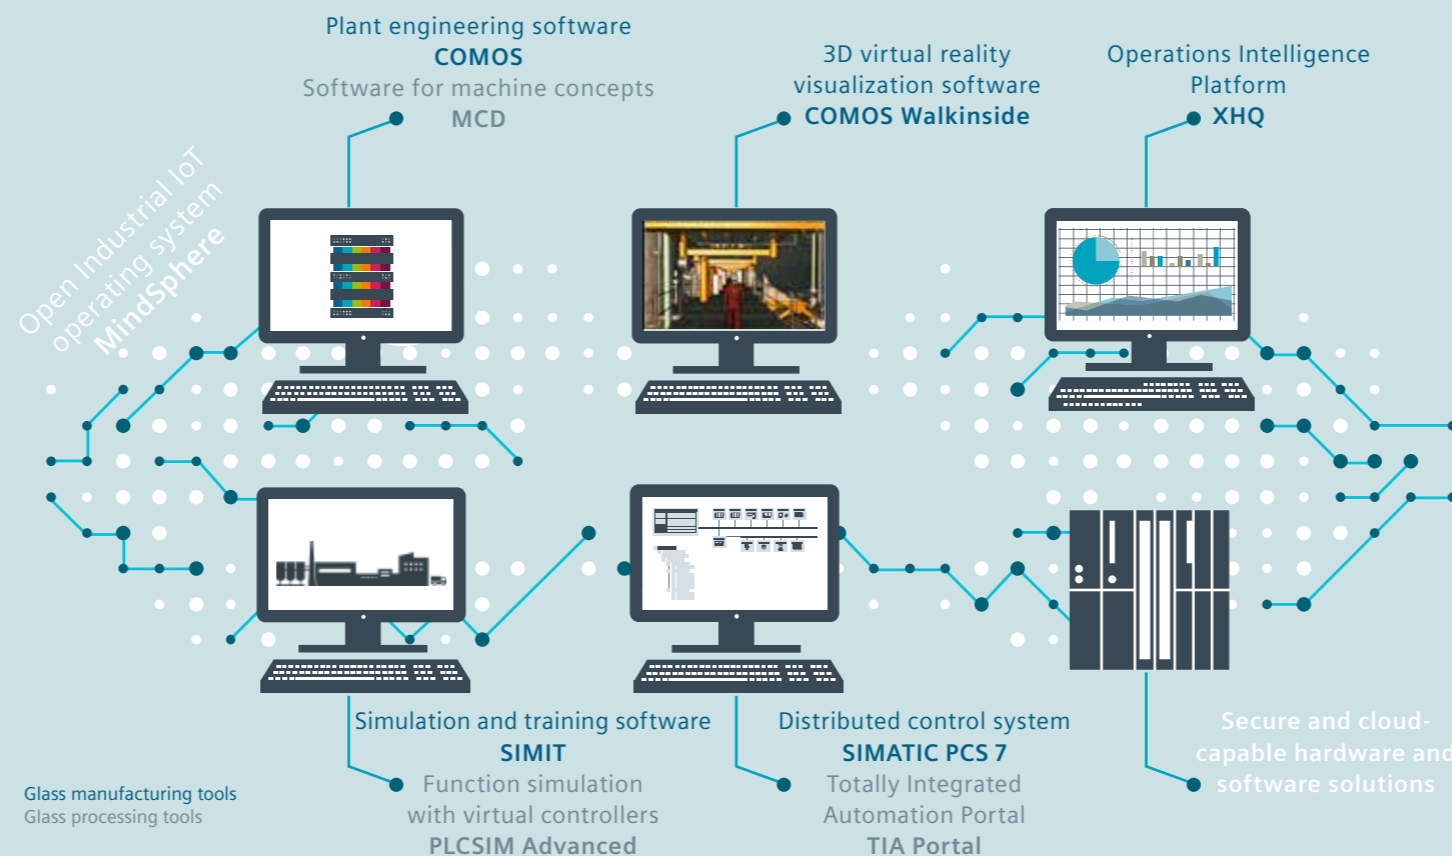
Plant engineering software
COMOS
Software for machine concepts
MCD

3D virtual reality visualization software
COMOS Walkinside

Operations Intelligence Platform
XHQ

Open Industrial IoT operating system
MindSphere

Simulation and training software
SIMIT
Function simulation with virtual controllers
PLCSIM Advanced

Distributed control system
SIMATIC PCS 7
Totally Integrated Automation Portal
TIA Portal

Secure and cloud-capable hardware and software solutions

Glass manufacturing tools
Glass processing tools